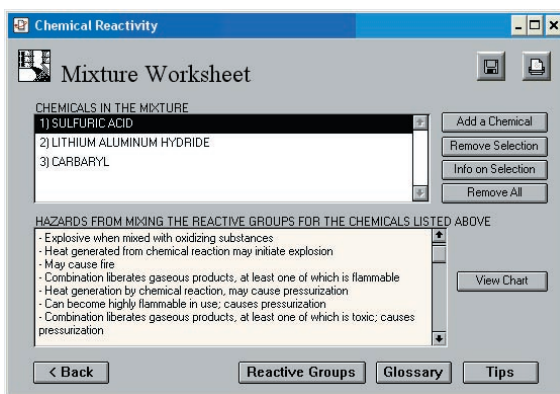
Chemical Reactivity

Mixture Worksheet

CHEMICALS IN THE MIXTURE
1) SULFURIC ACID
2) LITHIUM ALUMINUM HYDRIDE
3) CARBARYL

Add a Chemical
Remove Selection
Info on Selection
Remove All

HAZARDS FROM MIXING THE REACTIVE GROUPS FOR THE CHEMICALS LISTED ABOVE
- Explosive when mixed with oxidizing substances
- Heat generated from chemical reaction may initiate explosion
- May cause fire
- Combination liberates gaseous products, at least one of which is flammable
- Heat generation by chemical reaction, may cause pressurization
- Can become highly flammable in use; causes pressurization
- Combination liberates gaseous products, at least one of which is toxic; causes pressurization

View Chart

< Back
Reactive Groups
Glossary
Tips